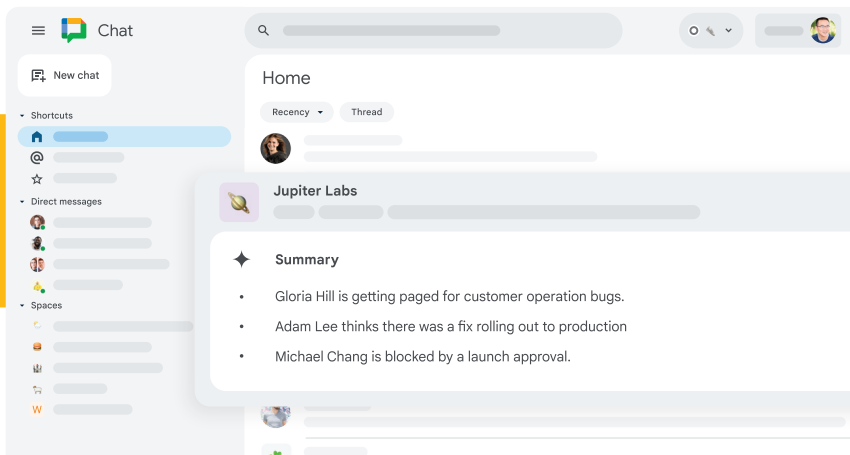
Chat

New chat

Shortcuts

Direct messages

Spaces

W

Home

Recency

Thread

Jupiter Labs

Summary

- Gloria Hill is getting paged for customer operation bugs.
- Adam Lee thinks there was a fix rolling out to production
- Michael Chang is blocked by a launch approval.